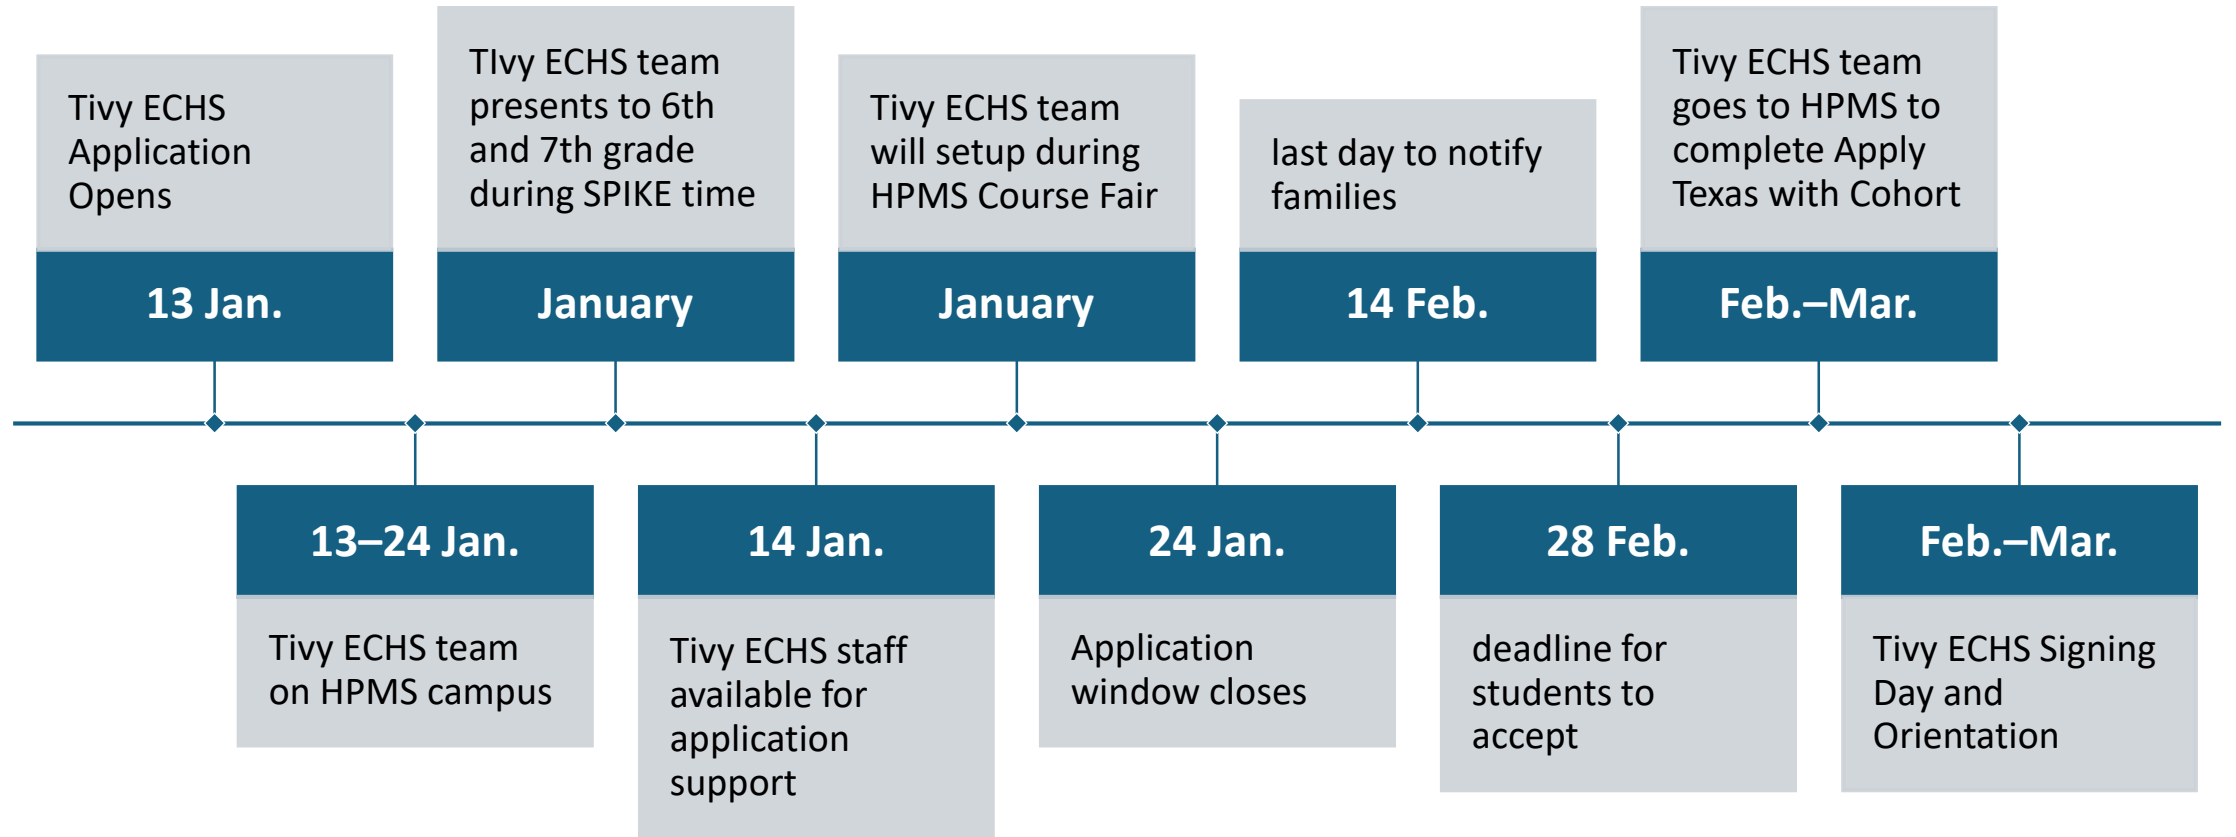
13 Jan.

Tivy ECHS Application Opens

13–24 Jan.

Tivy ECHS team on HPMS campus

January

TIvy ECHS team presents to 6th and 7th grade during SPIKE time

14 Jan.

Tivy ECHS staff available for application support

January

Tivy ECHS team will setup during HPMS Course Fair

24 Jan.

Application window closes

14 Feb.

last day to notify families

28 Feb.

deadline for students to accept

Feb.–Mar.

Tivy ECHS team goes to HPMS to complete Apply Texas with Cohort

Feb.–Mar.

Tivy ECHS Signing Day and Orientation